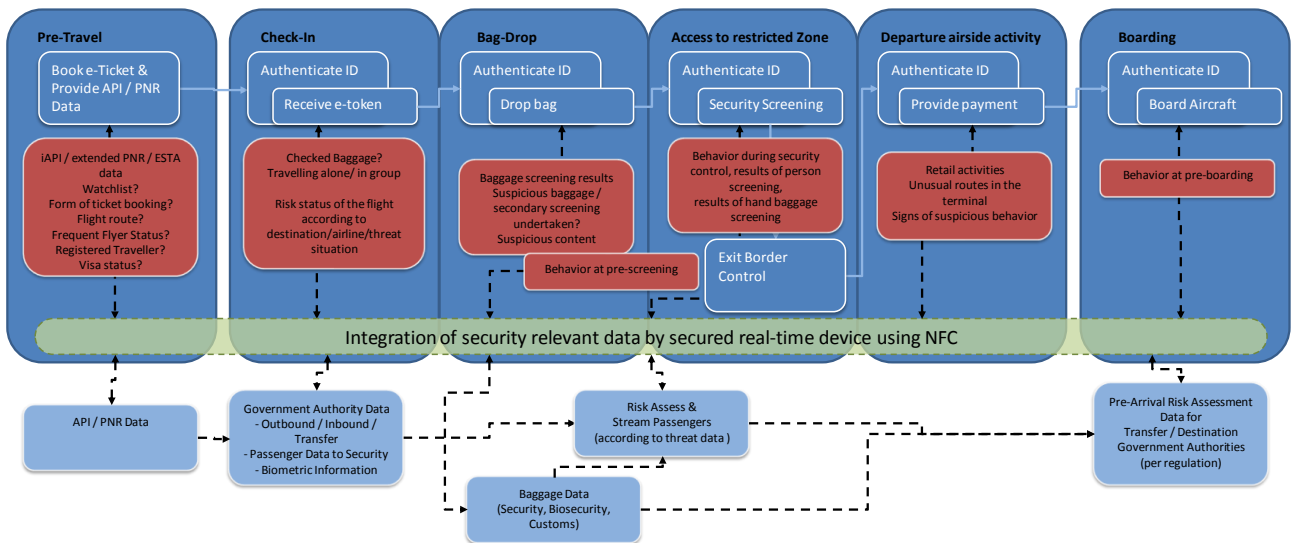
Pre-Travel

Book e-Ticket & Provide API / PNR Data

iAPI / extended PNR / ESTA data
Watchlist?
Form of ticket booking?
Flight route?
Frequent Flyer Status?
Registered Traveller?
Visa status?

Check-In

Authenticate ID

Receive e-token

Checked Baggage?
Travelling alone/ in group

Risk status of the flight according to destination/airline/threat situation

Bag-Drop

Authenticate ID

Drop bag

Baggage screening results
Suspicious baggage / secondary screening undertaken?
Suspicious content

Behavior at pre-screening

Access to restricted Zone

Authenticate ID

Security Screening

Behavior during security control, results of person screening,
results of hand baggage screening

Exit Border Control

Departure airside activity

Authenticate ID

Provide payment

Retail activities
Unusual routes in the terminal
Signs of suspicious behavior

Boarding

Authenticate ID

Board Aircraft

Behavior at pre-boarding

Integration of security relevant data by secured real-time device using NFC

API / PNR Data

Government Authority Data
- Outbound / Inbound / Transfer
- Passenger Data to Security
- Biometric Information

Risk Assess & Stream Passengers
(according to threat data )

Baggage Data
(Security, Biosecurity, Customs)

Pre-Arrival Risk Assessment Data for
Transfer / Destination Government Authorities
(per regulation)